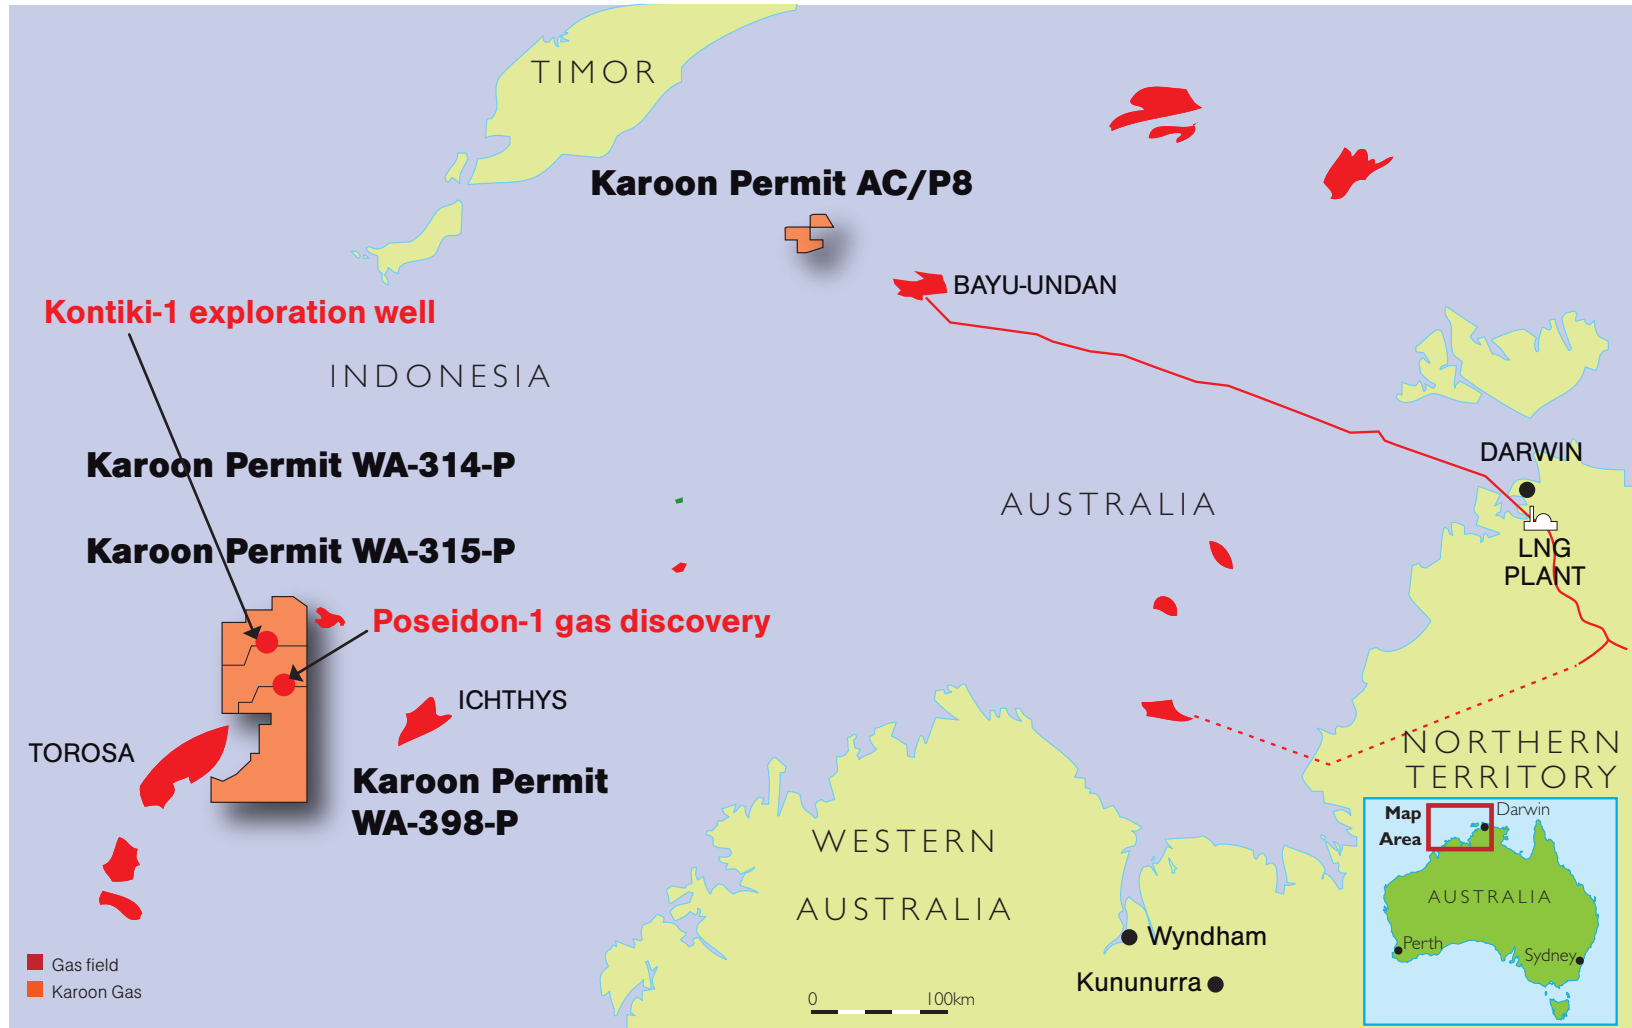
TIMOR

Karoon Permit AC/P8

BAYU-UNDAN

Kontiki-1 exploration well

INDONESIA

Karoon Permit WA-314-P

Karoon Permit WA-315-P

AUSTRALIA

DARWIN

LNG PLANT

Poseidon-1 gas discovery

ICHTHYS

TOROSA

Karoon Permit WA-398-P

NORTHERN TERRITORY

WESTERN AUSTRALIA

Wyndham

Kununurra

Map Area

Darwin

AUSTRALIA

Perth

Sydney

Gas field

Karoon Gas

0 100km